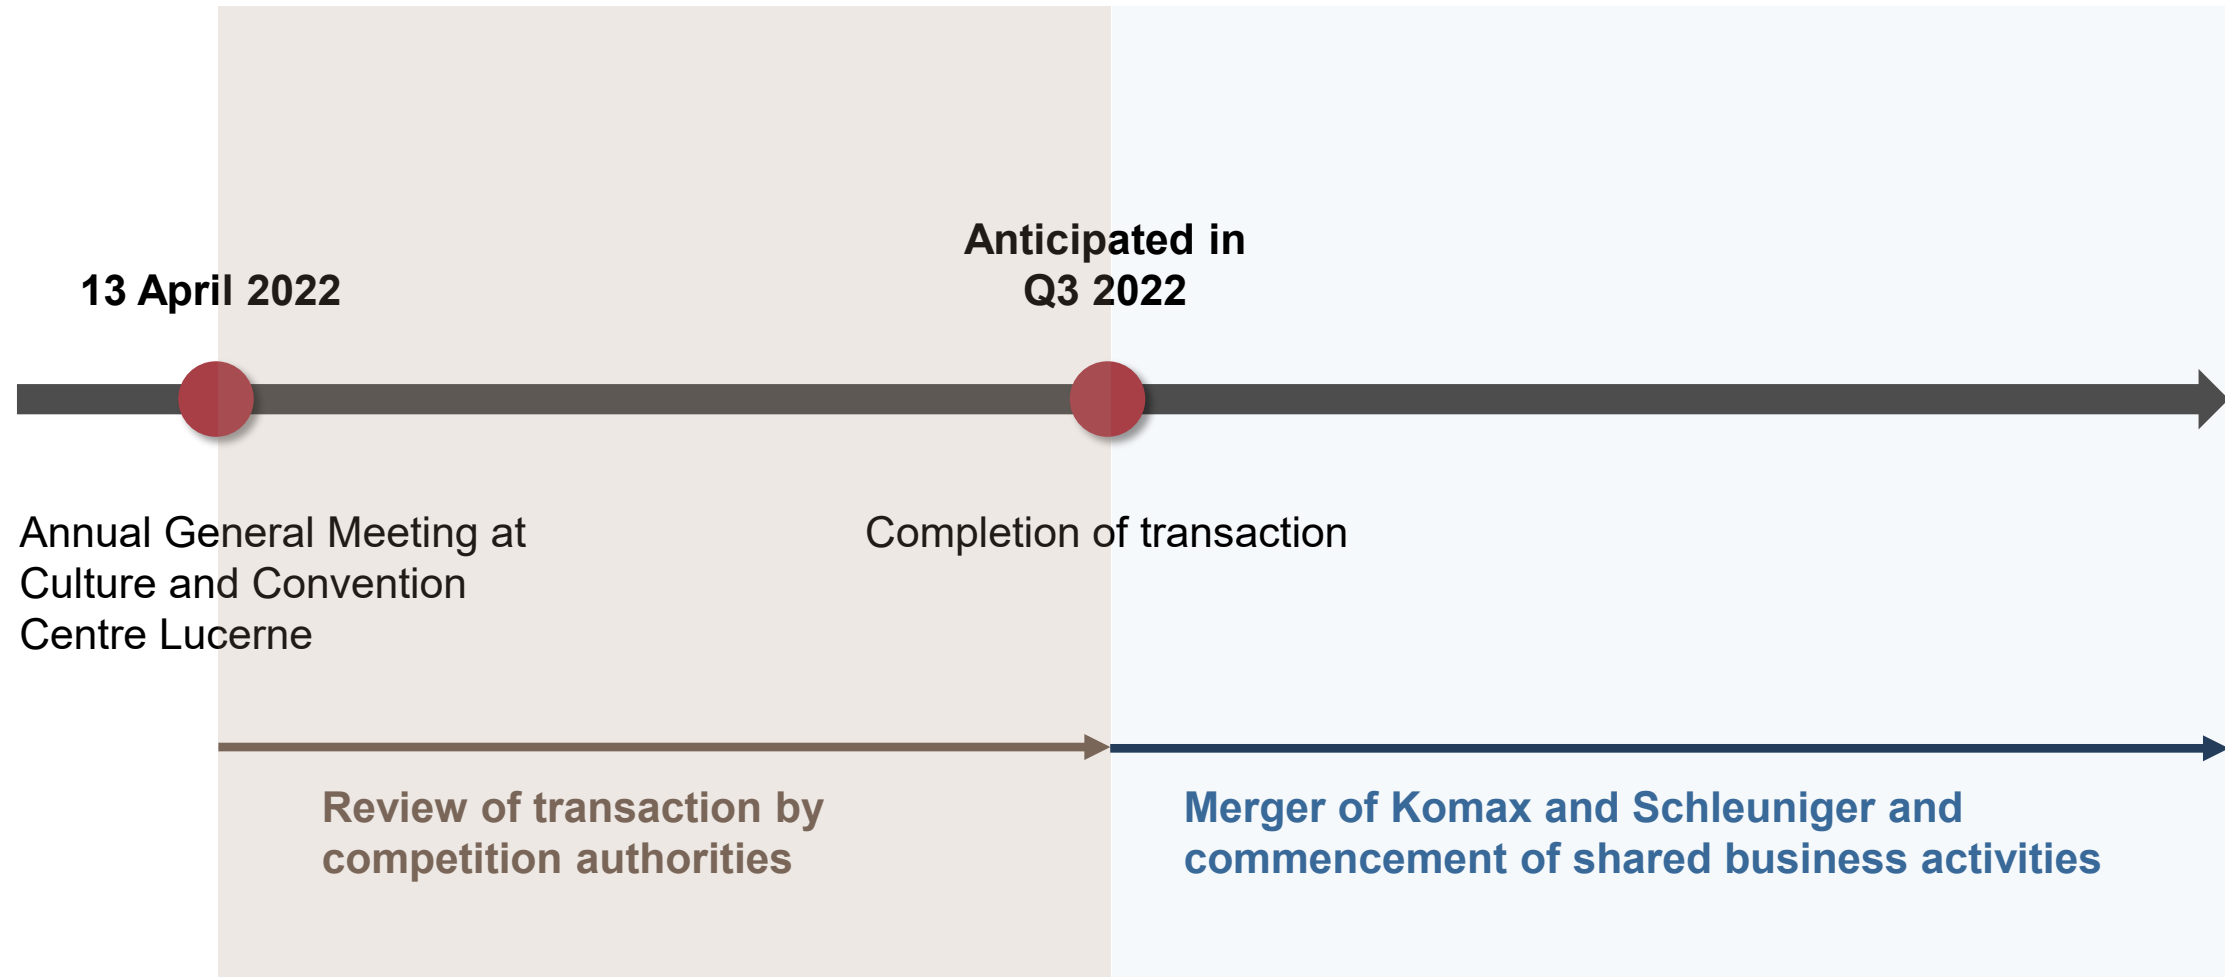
13 April 2022

Anticipated in
Q3 2022

Annual General Meeting at Culture and Convention Centre Lucerne

Completion of transaction

Review of transaction by competition authorities

Merger of Komax and Schleuniger and commencement of shared business activities